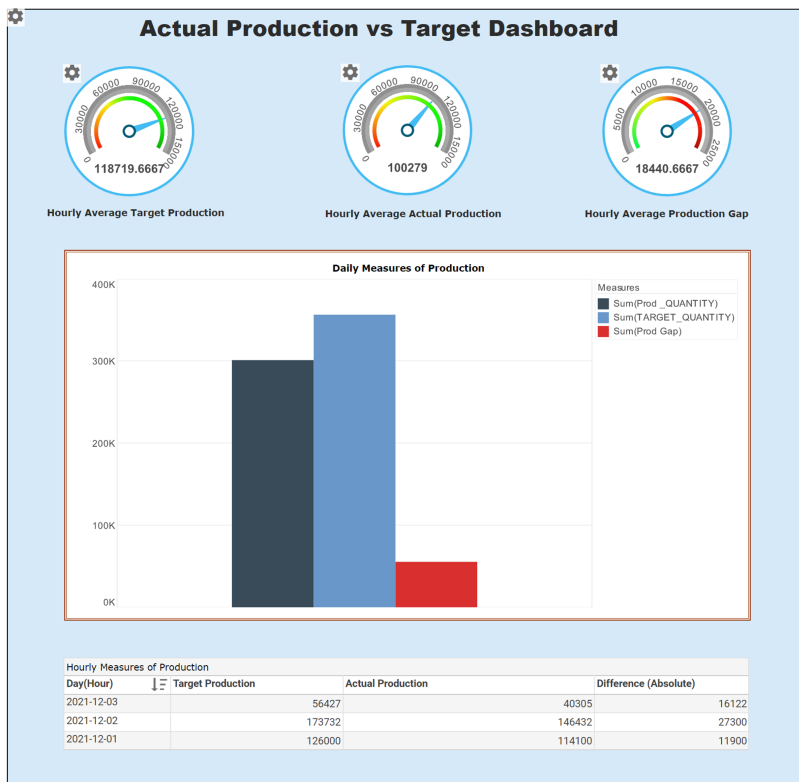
Actual Production vs Target Dashboard

0 30000 60000 90000 120000 150000
118719.6667
Hourly Average Target Production

0 30000 60000 90000 120000 150000
100279
Hourly Average Actual Production

0 5000 10000 15000 20000 25000
18440.6667
Hourly Average Production Gap

Daily Measures of Production

400K
300K
200K
100K
0K

Measures
Sum(Prod _QUANTITY)
Sum(TARGET_QUANTITY)
Sum(Prod Gap)

Hourly Measures of Production

| Day(Hour) | Target Production | Actual Production | Difference (Absolute) |
|---|---|---|---|
| 2021-12-03 | 56427 | 40305 | 16122 |
| 2021-12-02 | 173732 | 146432 | 27300 |
| 2021-12-01 | 126000 | 114100 | 11900 |